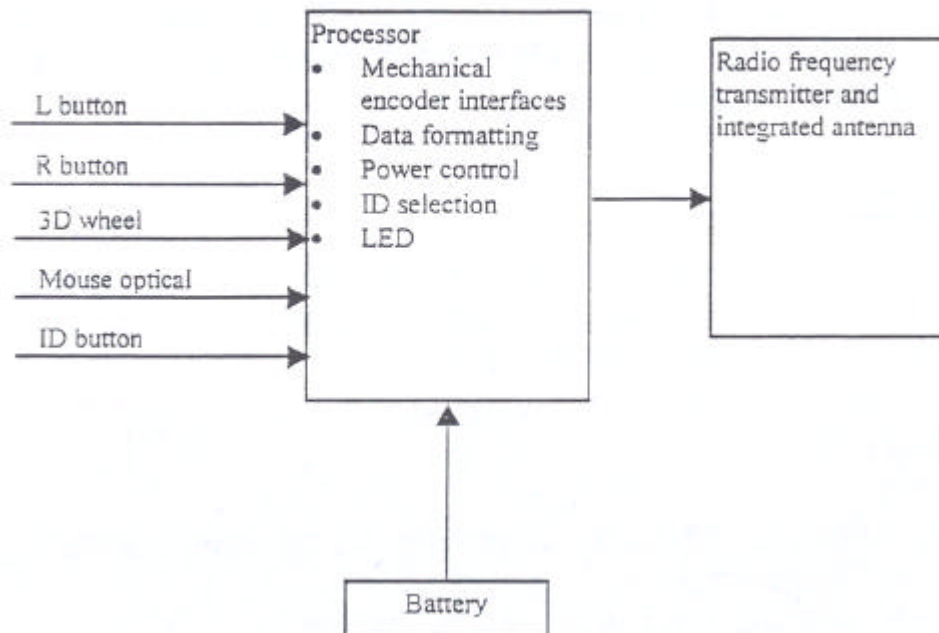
L button

R button

3D wheel

Mouse optical

ID button

Processor
- Mechanical encoder interfaces
- Data formatting
- Power control
- ID selection
- LED

Radio frequency transmitter and integrated antenna

Battery